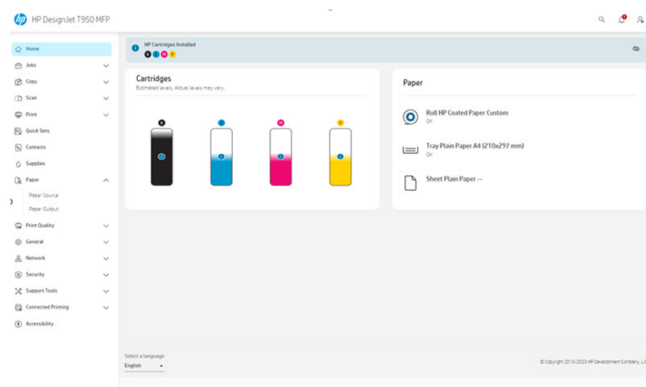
HP DesignJet T950 MFP

Home
Jobs
Copy
Scan
Print
Quick Sets
Contacts
Supplies
Paper
Paper Source
Paper Output
Print Quality
General
Network
Security
Support Tools
Connected Printing
Accessibility

HP Cartridges Installed
K C M Y

Cartridges
Estimated levels. Actual levels may vary.

K C M Y

Paper

Roll HP Coated Paper Custom
OK

Tray Plain Paper A4 (210x297 mm)
OK

Sheet Plain Paper --

Select a language
English

© Copyright 2013-2023 HP Development Company, L.P.